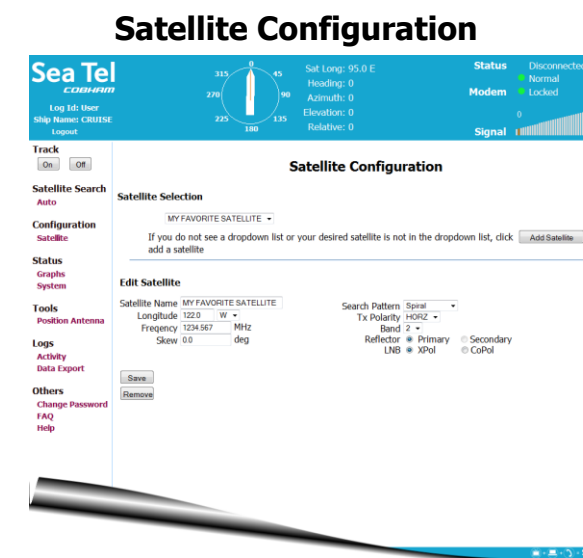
Satellite Configuration

Sea Tel
COBHAM

Log Id: User
Ship Name: CRUISE
Logout

315 0 45
270 90
225 180 135

Sat Long: 95.0 E
Heading: 0
Azimuth: 0
Elevation: 0
Relative: 0

Status Disconnected
Normal
Modem Locked
0
Signal

Track
On Off

Satellite Search
Auto

Configuration
Satellite

Status
Graphs
System

Tools
Position Antenna

Logs
Activity
Data Export

Others
Change Password
FAQ
Help

Satellite Configuration

Satellite Selection

MY FAVORITE SATELLITE

If you do not see a dropdown list or your desired satellite is not in the dropdown list, click add a satellite

Add Satellite

Edit Satellite

Satellite Name MY FAVORITE SATELLITE
Longitude 122.0 W
Frequency 1234.567 MHz
Skew 0.0 deg

Search Pattern Spiral
Tx Polarity HORZ
Band 2
Reflector Primary Secondary
LNB XPol CoPol

Save
Remove